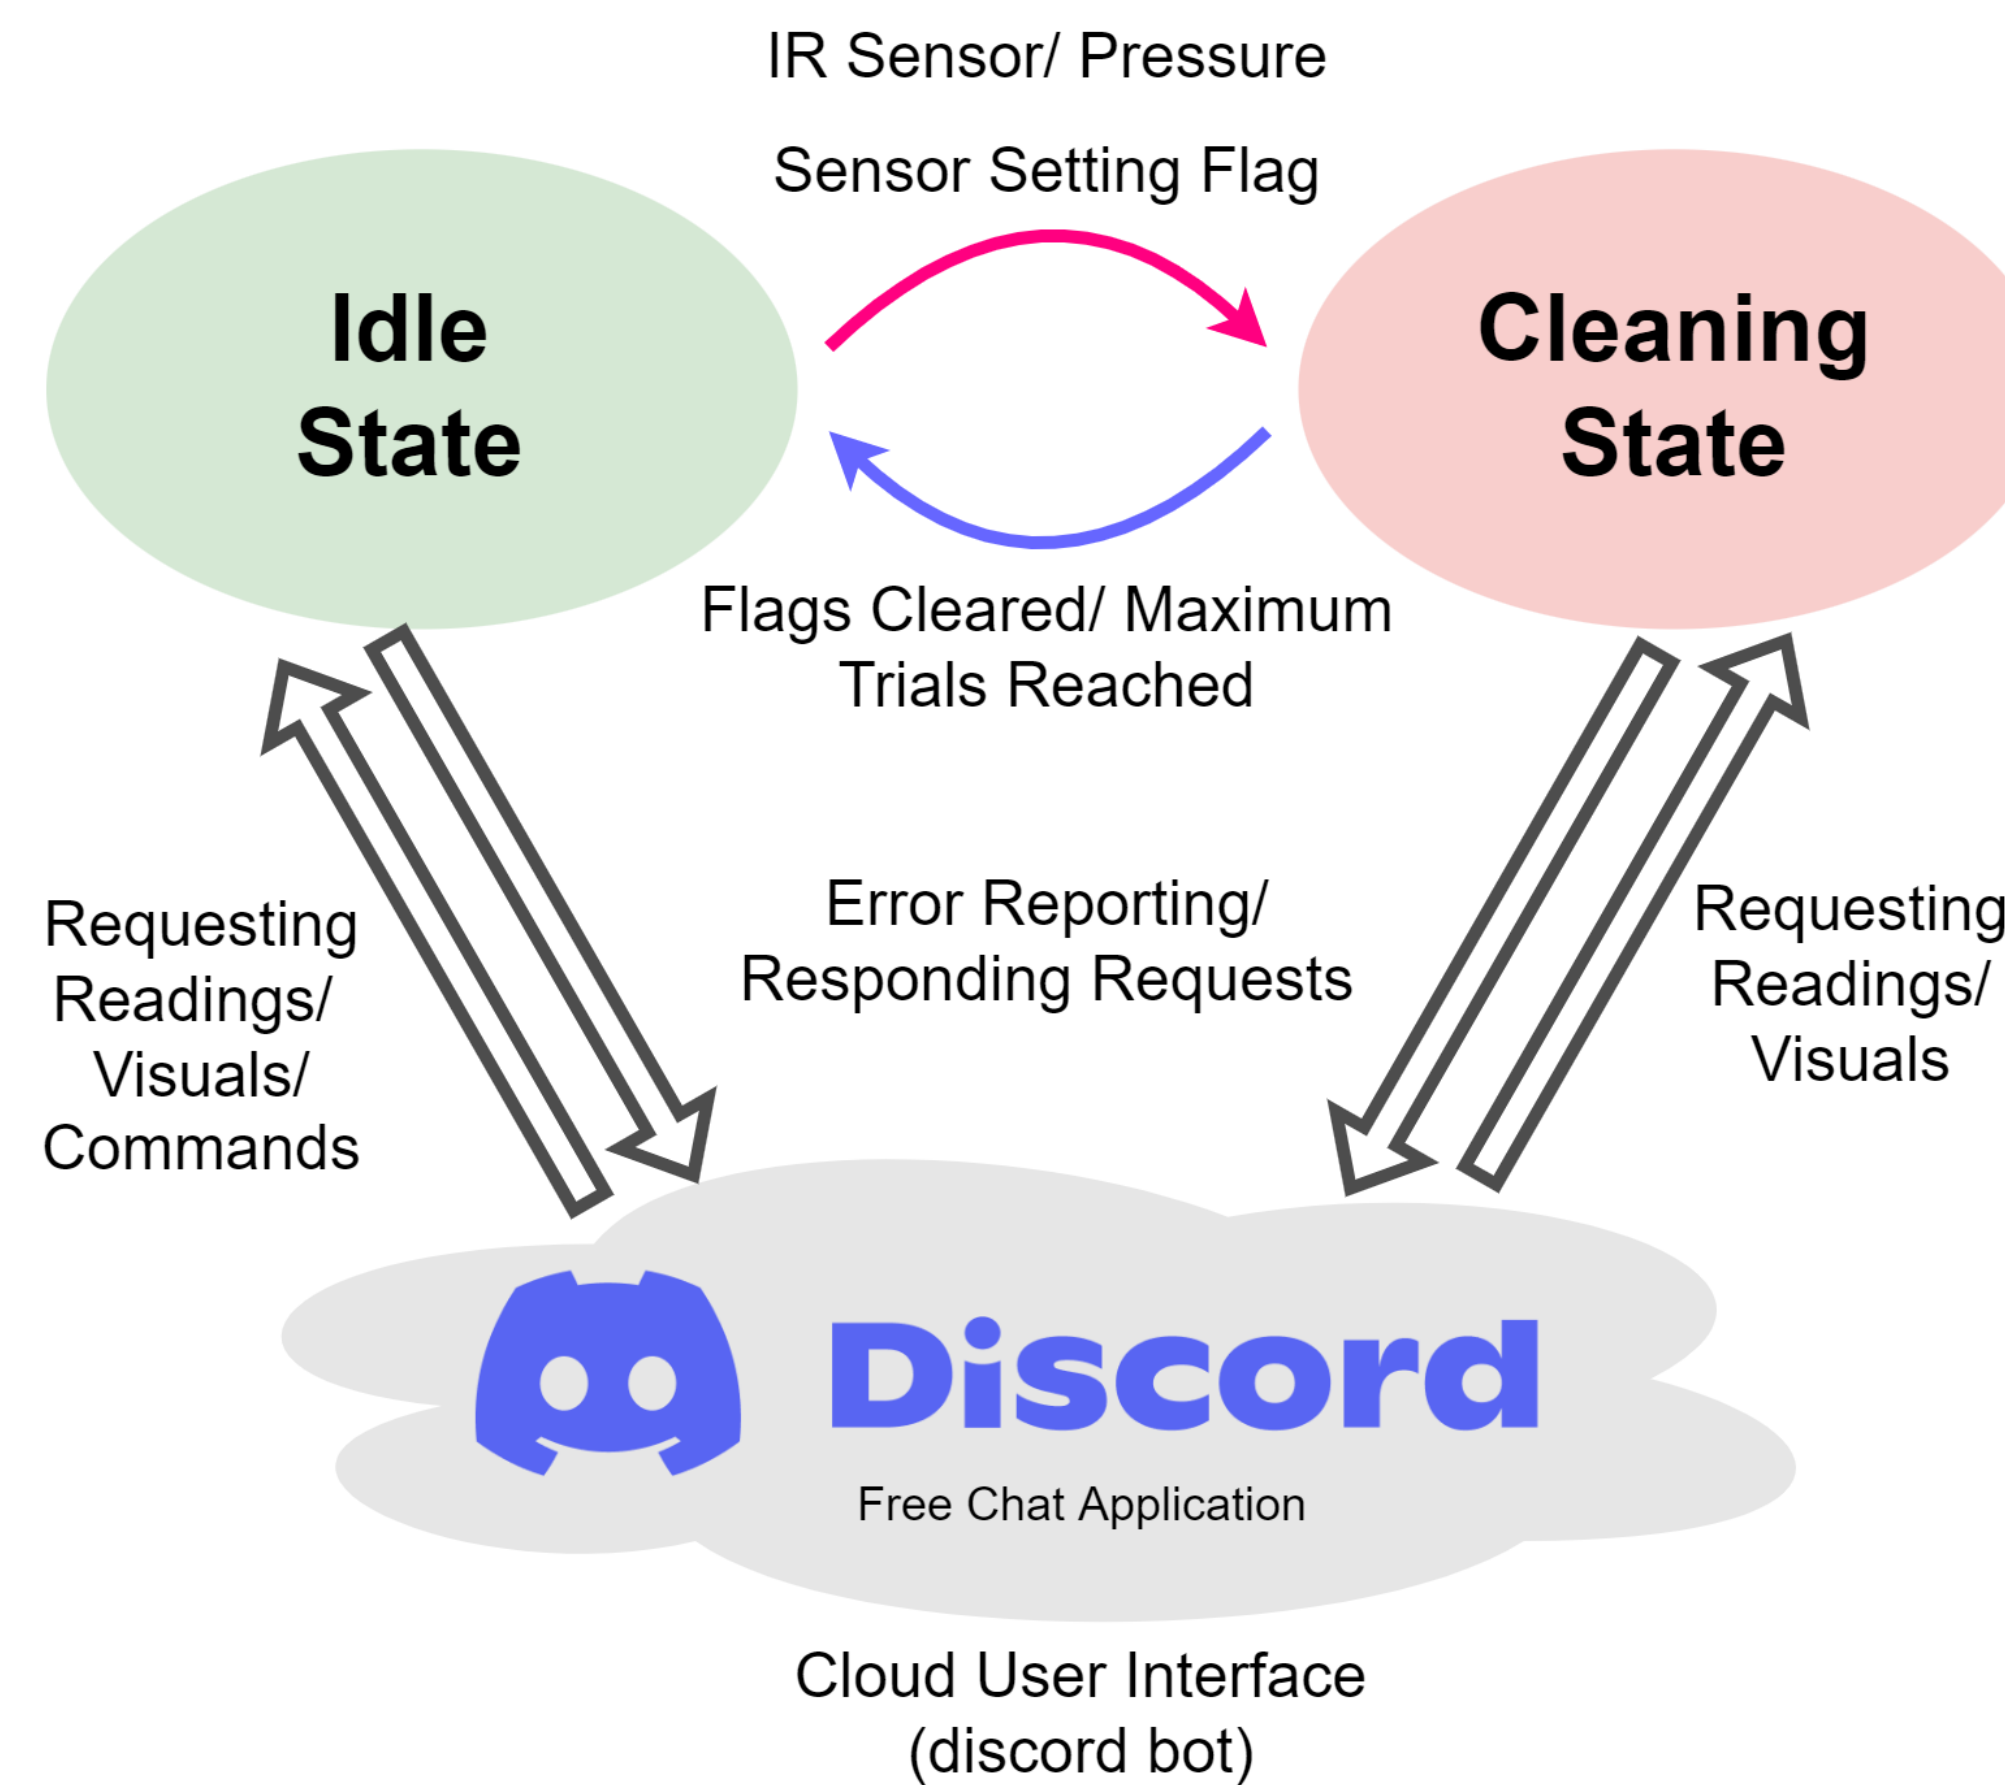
IR Sensor/ Pressure

Sensor Setting Flag

Idle State

Cleaning State

Flags Cleared/ Maximum Trials Reached

Requesting Readings/ Visuals/ Commands

Error Reporting/ Responding Requests

Requesting Readings/ Visuals

Discord

Free Chat Application

Cloud User Interface (discord bot)